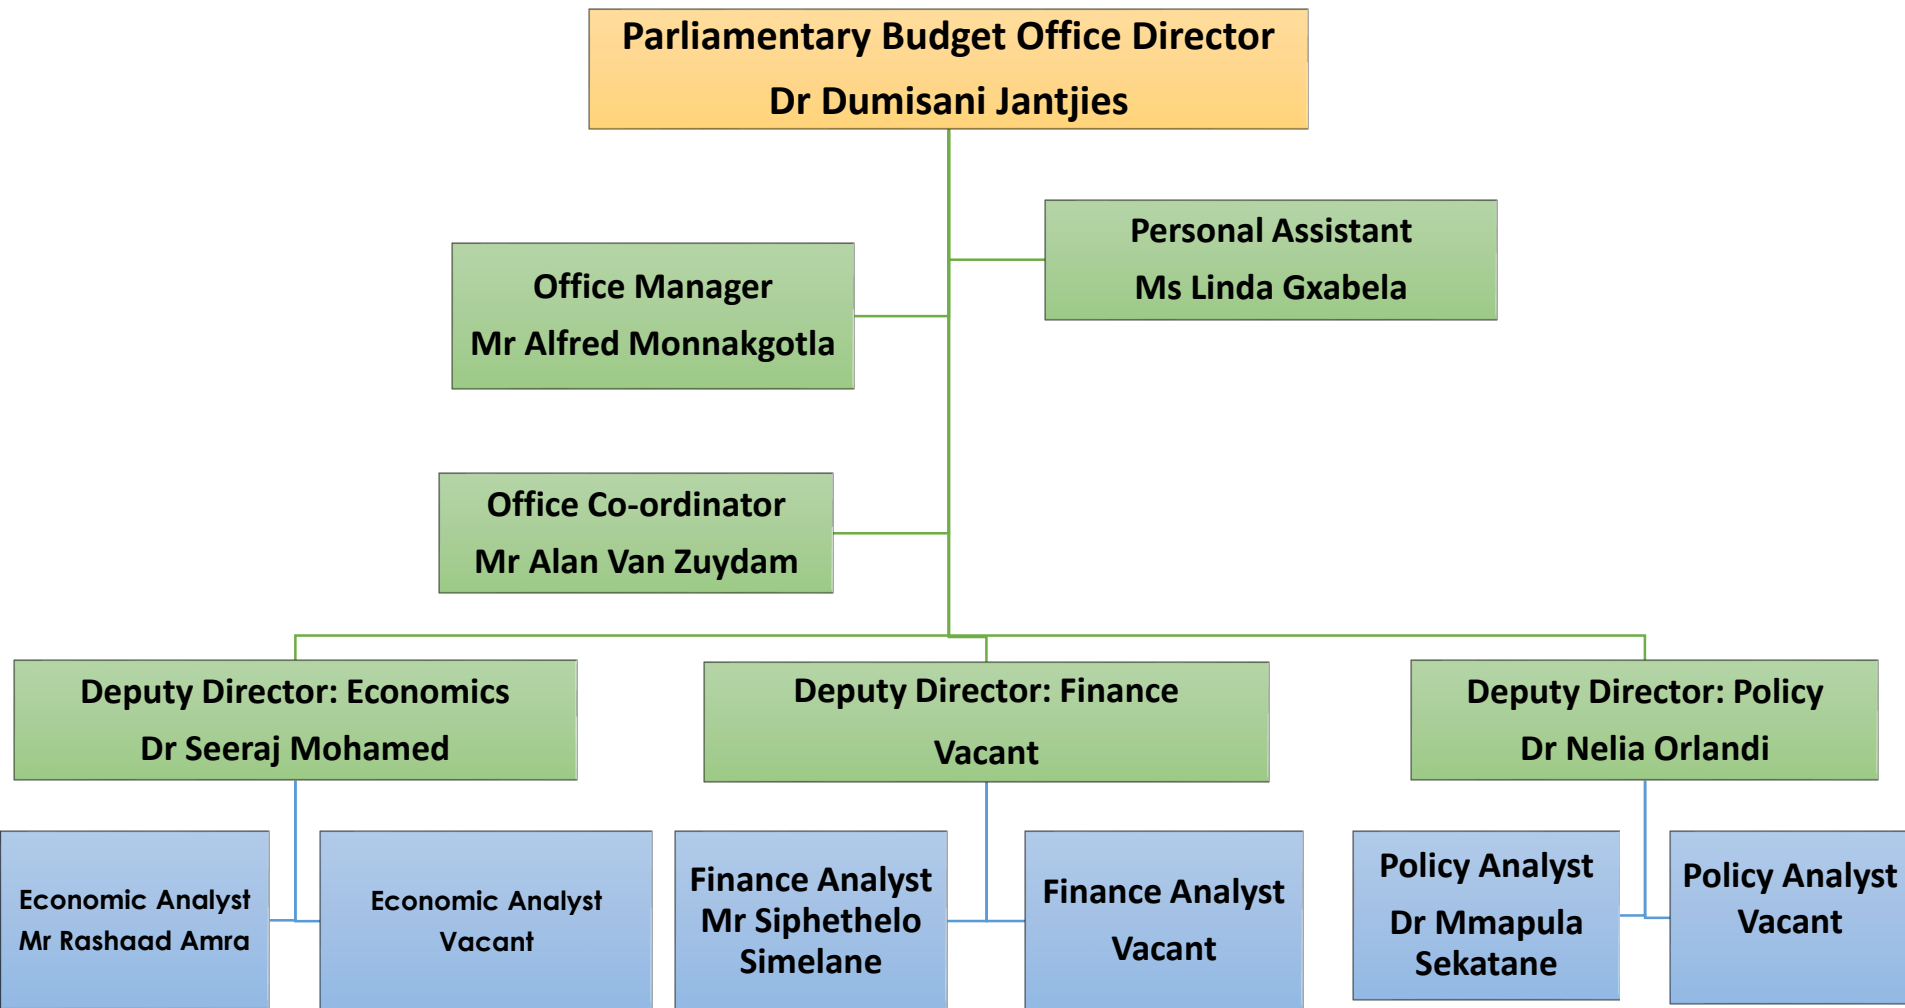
Parliamentary Budget Office Director
Dr Dumisani Jantjies

Personal Assistant
Ms Linda Gxabela

Office Manager
Mr Alfred Monnakgotla

Office Co-ordinator
Mr Alan Van Zuydam

Deputy Director: Economics
Dr Seeraj Mohamed

Deputy Director: Finance
Vacant

Deputy Director: Policy
Dr Nelia Orlandi

Economic Analyst
Mr Rashaad Amra

Economic Analyst
Vacant

Finance Analyst
Mr Siphethelo Simelane

Finance Analyst
Vacant

Policy Analyst
Dr Mmapula Sekatane

Policy Analyst
Vacant